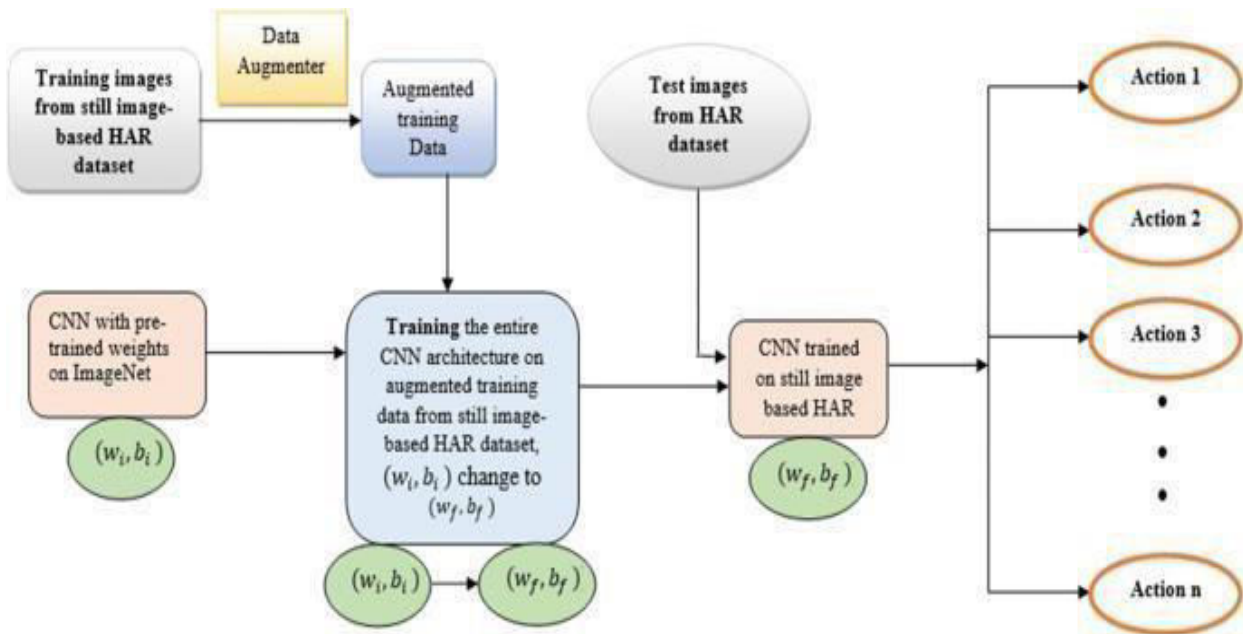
Data Augmenter

Training images from still image-based HAR dataset

Augmented training Data

Test images from HAR dataset

Action 1

Action 2

Action 3

•
•
•

Action n

CNN with pre-trained weights on ImageNet

$(w_i, b_i)$

**Training** the entire CNN architecture on augmented training data from still image-based HAR dataset, $(w_i, b_i)$ change to $(w_f, b_f)$

$(w_i, b_i)$

$(w_f, b_f)$

CNN trained on still image based HAR

$(w_f, b_f)$